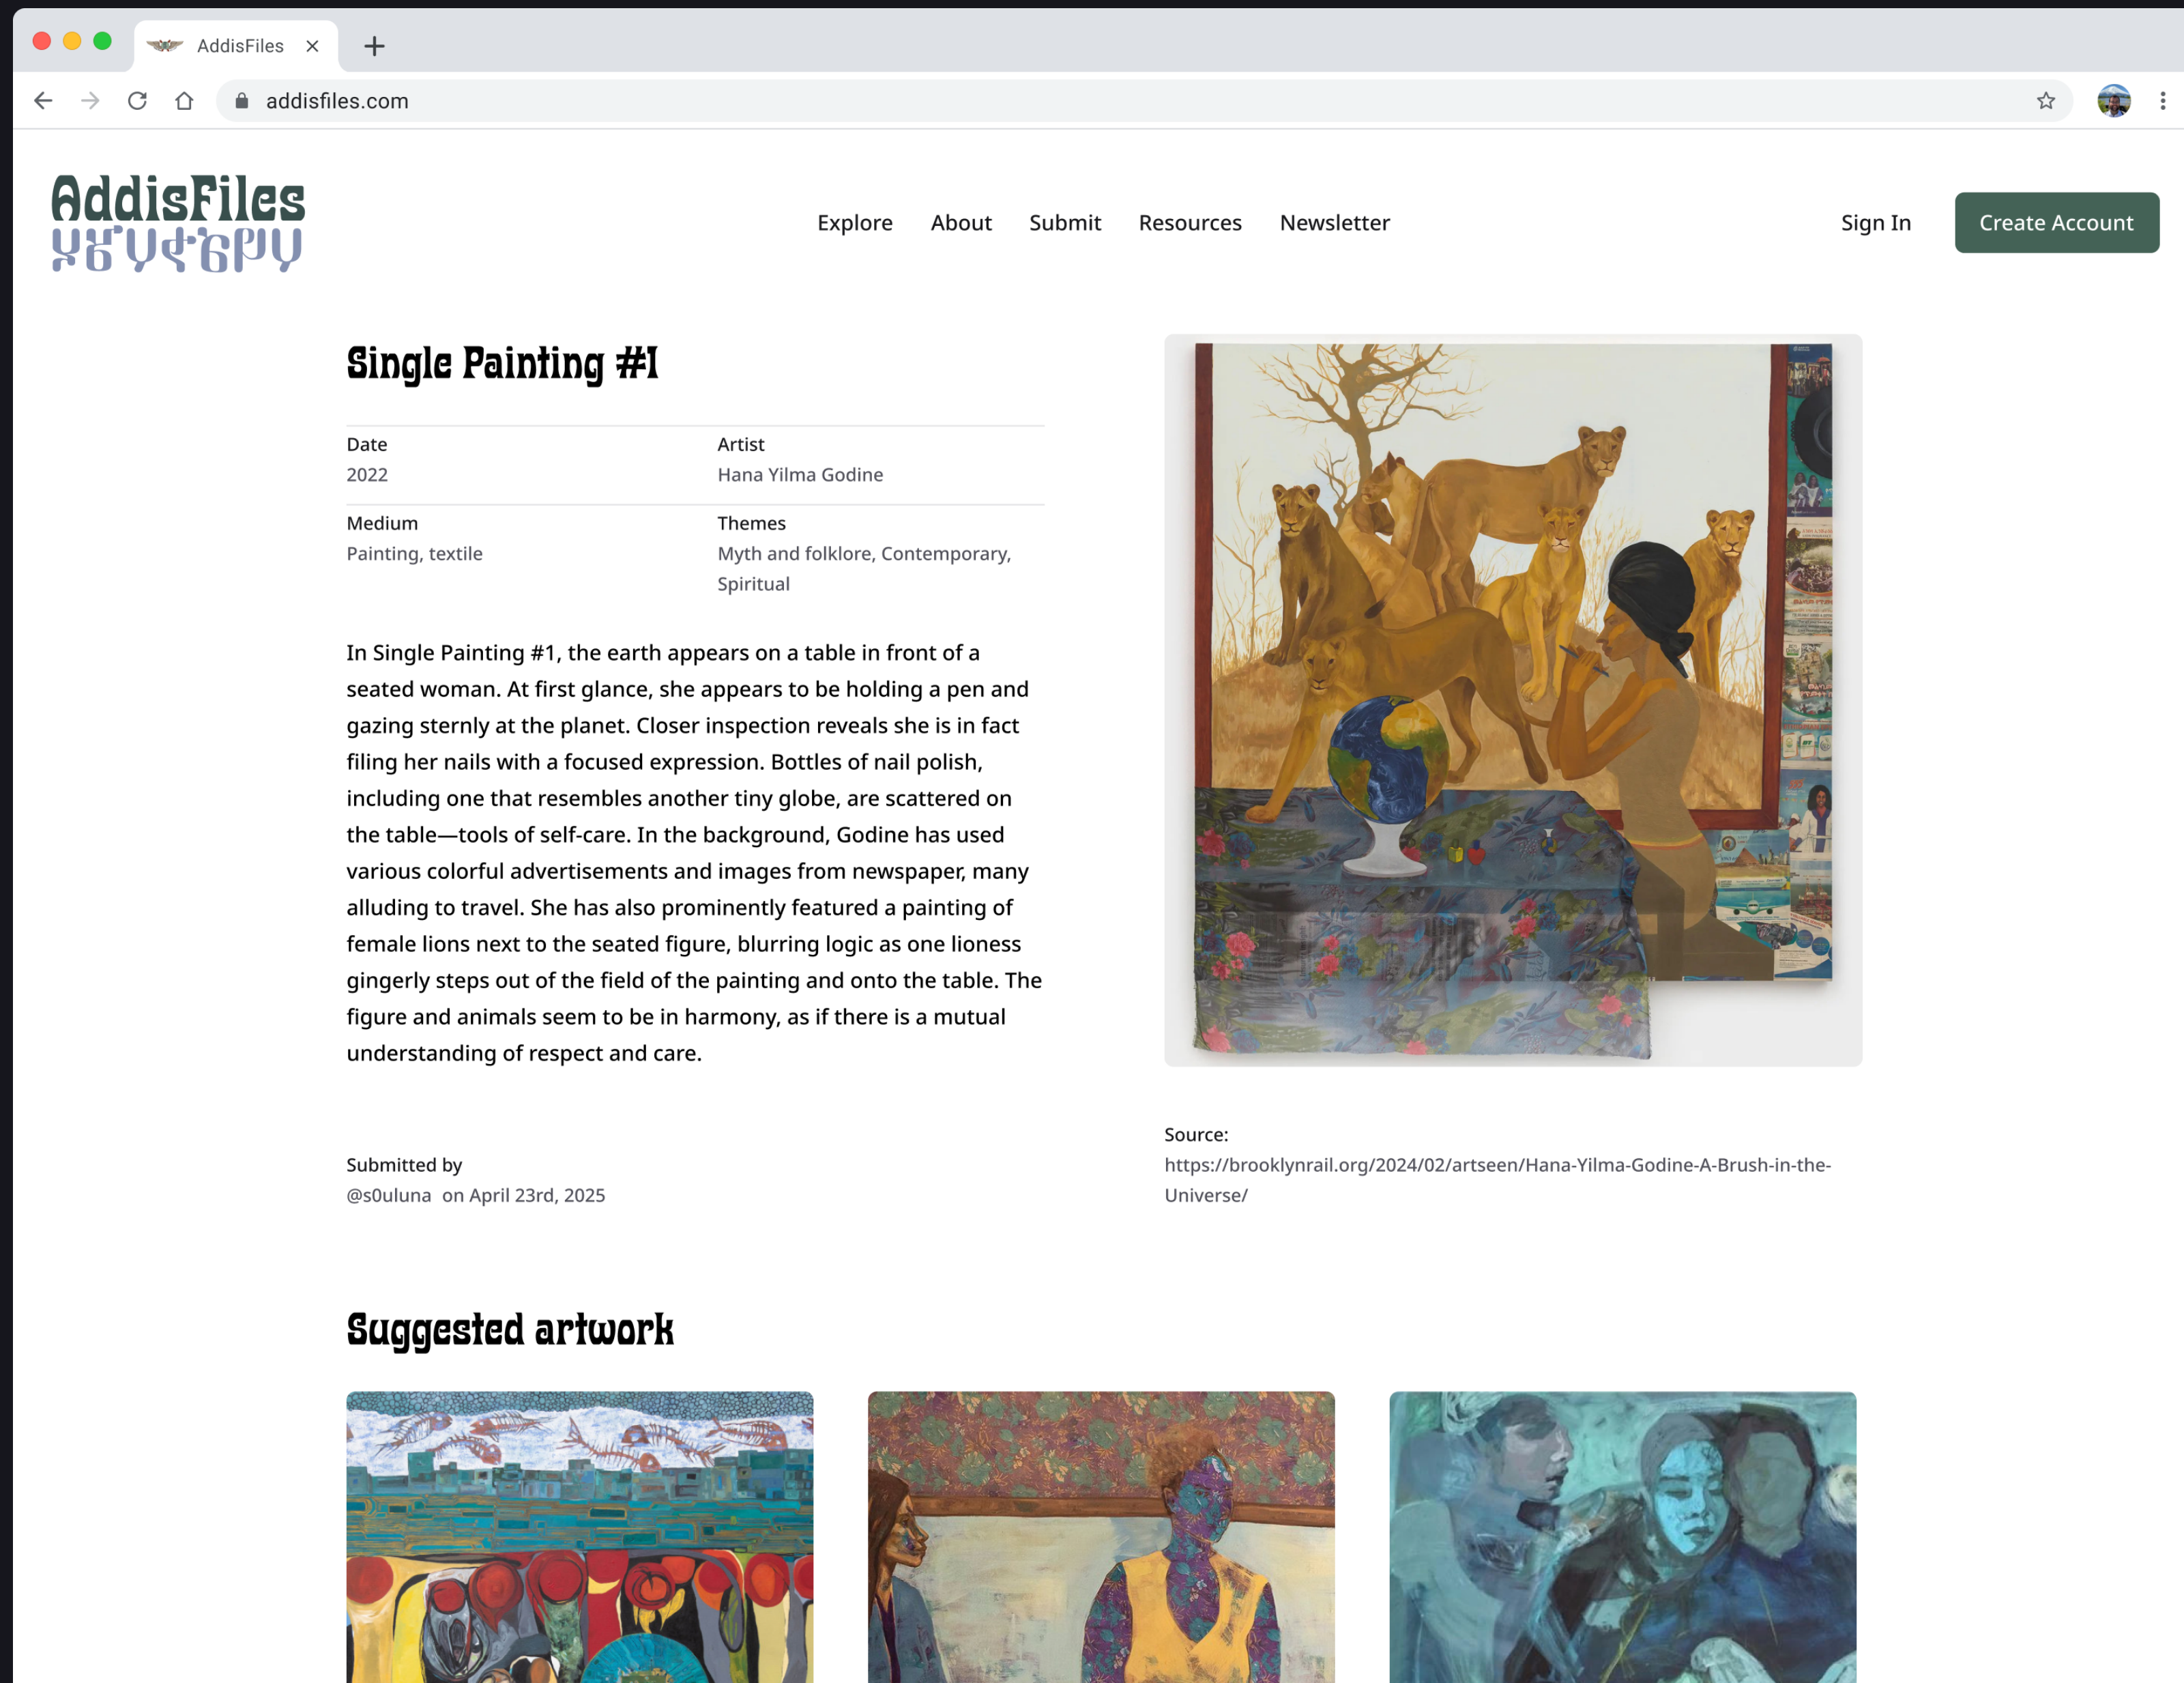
AddisFiles

addisfiles.com

AddisFiles
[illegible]

Explore About Submit Resources Newsletter

Sign In Create Account

Single Painting #1

| Date | Artist |
|---|---|
| 2022 | Hana Yilma Godine |
| Medium | Themes |
| Painting, textile | Myth and folklore, Contemporary, Spiritual |

In Single Painting #1, the earth appears on a table in front of a seated woman. At first glance, she appears to be holding a pen and gazing sternly at the planet. Closer inspection reveals she is in fact filing her nails with a focused expression. Bottles of nail polish, including one that resembles another tiny globe, are scattered on the table—tools of self-care. In the background, Godine has used various colorful advertisements and images from newspaper, many alluding to travel. She has also prominently featured a painting of female lions next to the seated figure, blurring logic as one lioness gingerly steps out of the field of the painting and onto the table. The figure and animals seem to be in harmony, as if there is a mutual understanding of respect and care.

Submitted by
@s0uluna on April 23rd, 2025

Source:
https://brooklynrail.org/2024/02/artseen/Hana-Yilma-Godine-A-Brush-in-the-Universe/

Suggested artwork